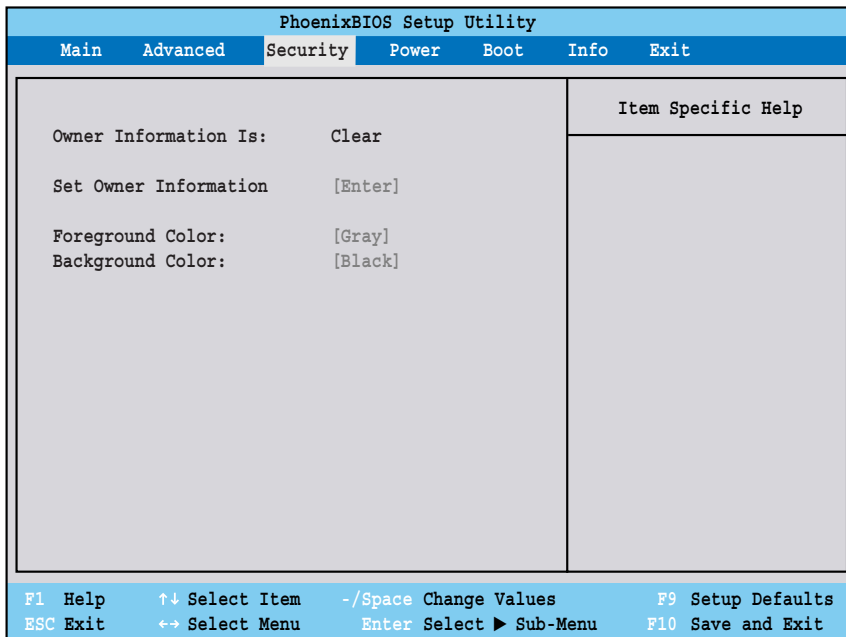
PhoenixBIOS Setup Utility

Main Advanced Security Power Boot Info Exit

Owner Information Is: Clear

Set Owner Information [Enter]

Foreground Color: [Gray]
Background Color: [Black]

Item Specific Help

F1 Help ↑↓ Select Item -/Space Change Values F9 Setup Defaults
ESC Exit ↔ Select Menu Enter Select ▶ Sub-Menu F10 Save and Exit